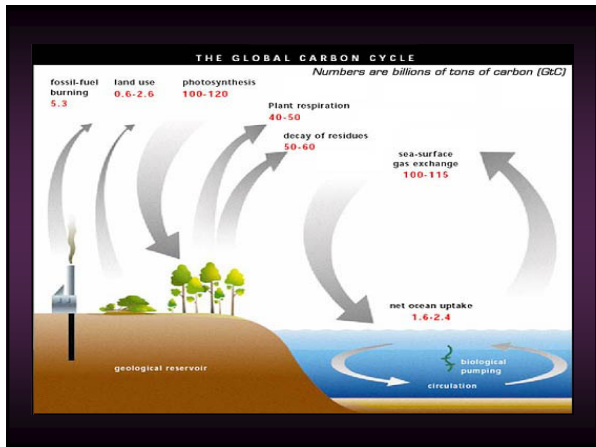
THE GLOBAL CARBON CYCLE

Numbers are billions of tons of carbon (GtC)

fossil-fuel burning
5.3

land use
0.6-2.6

photosynthesis
100-120

Plant respiration
40-50

decay of residues
50-60

sea-surface gas exchange
100-115

net ocean uptake
1.6-2.4

geological reservoir

biological pumping

circulation